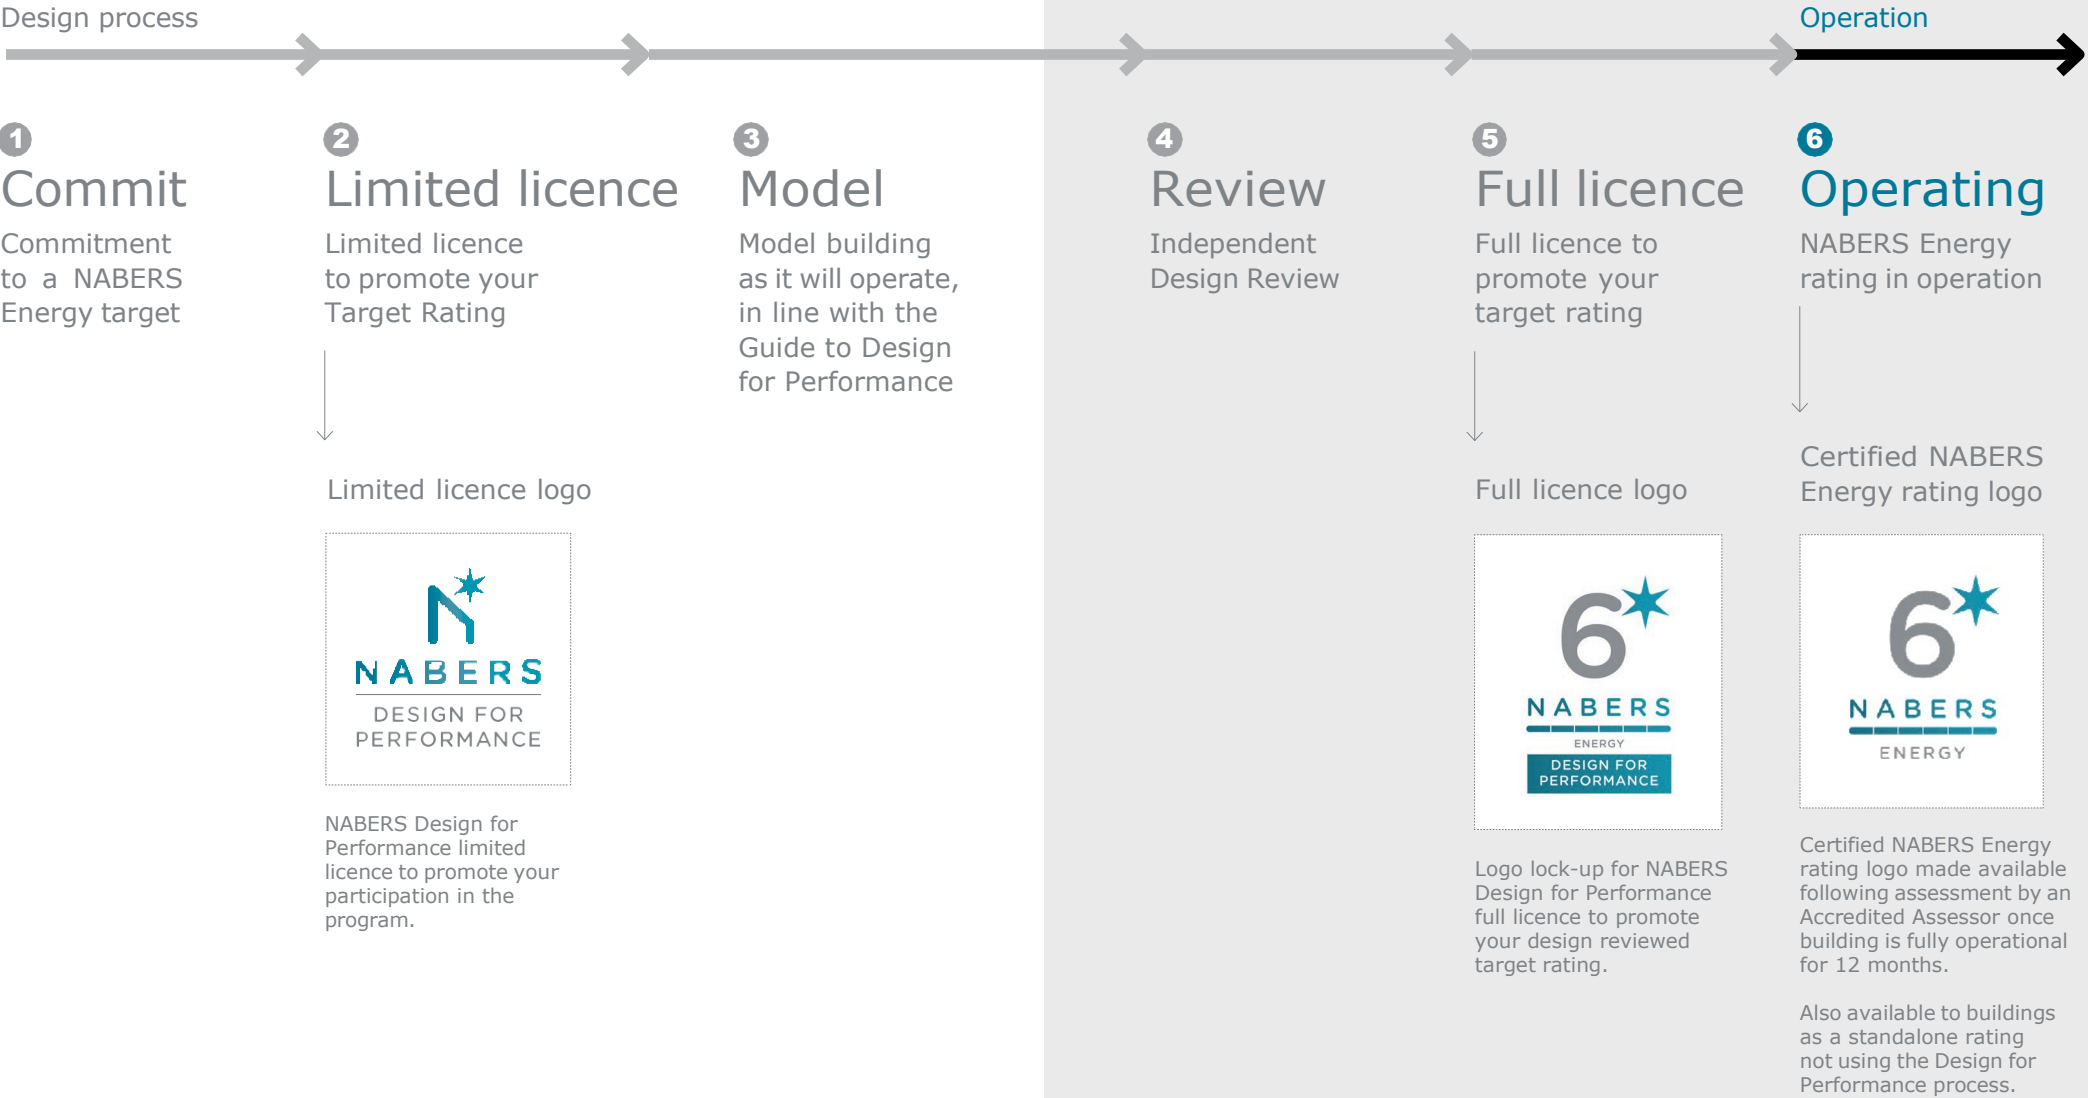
Design process

Operation

1
Commit
Commitment to a NABERS Energy target

2
Limited licence
Limited licence to promote your Target Rating

Limited licence logo

NABERS
DESIGN FOR PERFORMANCE

NABERS Design for Performance limited licence to promote your participation in the program.

3
Model
Model building as it will operate, in line with the Guide to Design for Performance

4
Review
Independent Design Review

5
Full licence
Full licence to promote your target rating

Full licence logo

6
NABERS
ENERGY
DESIGN FOR PERFORMANCE

Logo lock-up for NABERS Design for Performance full licence to promote your design reviewed target rating.

6
Operating
NABERS Energy rating in operation

Certified NABERS Energy rating logo

6
NABERS
ENERGY

Certified NABERS Energy rating logo made available following assessment by an Accredited Assessor once building is fully operational for 12 months.

Also available to buildings as a standalone rating not using the Design for Performance process.